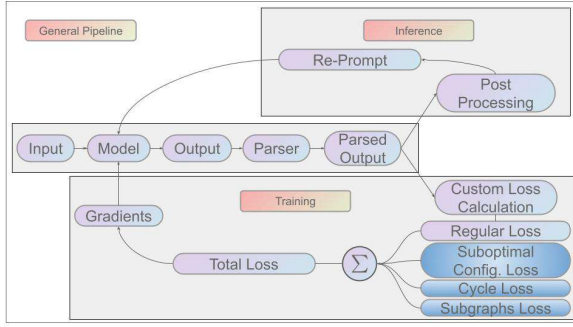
General Pipeline

Inference

Re-Prompt

Post Processing

Input

Model

Output

Parser

Parsed Output

Training

Gradients

Custom Loss Calculation

Regular Loss

Suboptimal Config. Loss

Total Loss

$\sum$

Cycle Loss

Subgraphs Loss